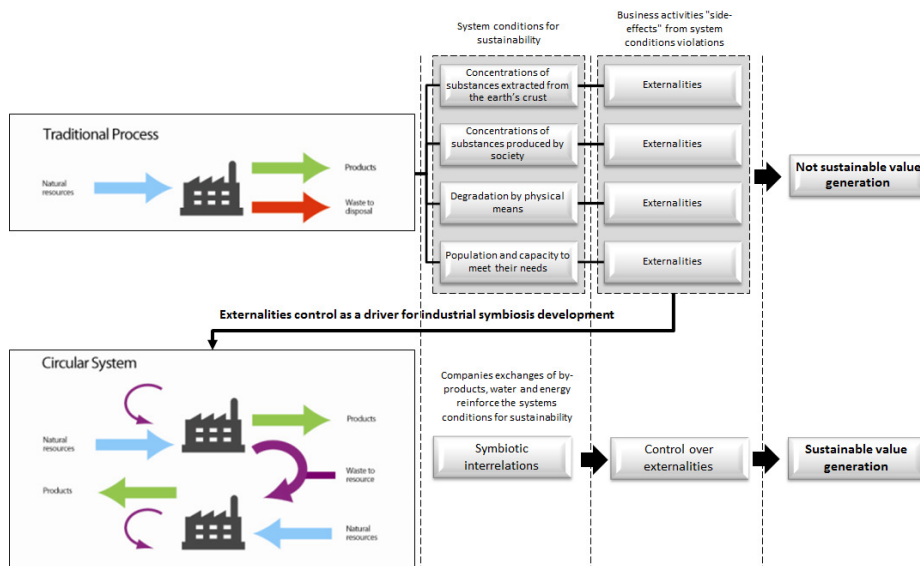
System conditions for sustainability

Business activities "side-effects" from system conditions violations

Traditional Process

Natural resources

Products

Waste to disposal

Concentrations of substances extracted from the earth's crust

Externalities

Concentrations of substances produced by society

Externalities

Degradation by physical means

Externalities

Population and capacity to meet their needs

Externalities

Not sustainable value generation

Externalities control as a driver for industrial symbiosis development

Circular System

Natural resources

Products

Waste to resource

Products

Natural resources

Companies exchanges of by-products, water and energy reinforce the systems conditions for sustainability

Symbiotic interrelations

Control over externalities

Sustainable value generation